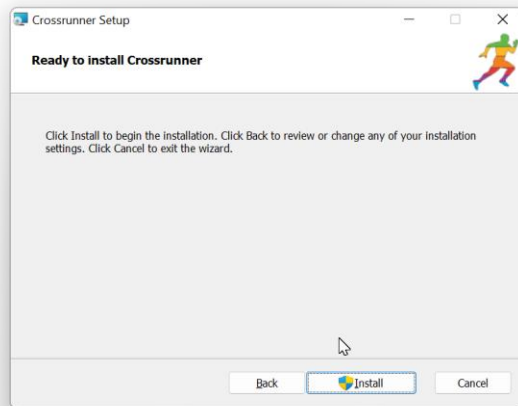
Crossrunner Setup

Ready to install Crossrunner

Click Install to begin the installation. Click Back to review or change any of your installation settings. Click Cancel to exit the wizard.

Back
Install
Cancel